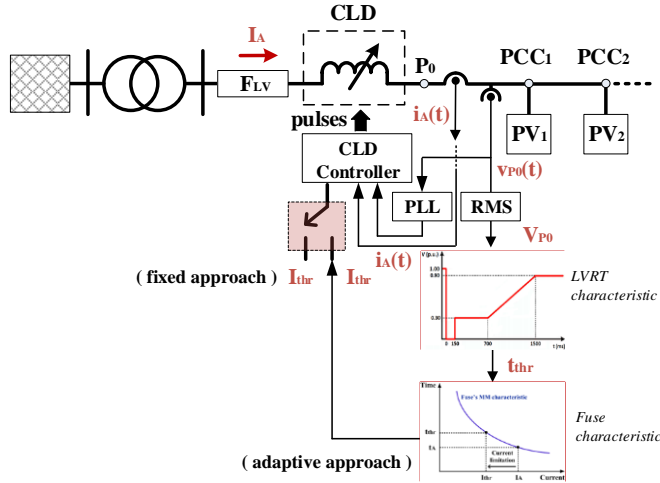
CLD

$I_A$

$F_{LV}$

$P_0$

$PCC_1$

$PCC_2$

$i_A(t)$

$PV_1$

$PV_2$

pulses

CLD Controller

$v_{P0}(t)$

PLL

RMS

$V_{P0}$

$i_A(t)$

( fixed approach )

$I_{thr}$

$I_{thr}$

V (p.u.)

1.00

0.85

0.30

0

150

700

1500

t (ms)

LVRT characteristic

$t_{thr}$

Time

Fuse's MM characteristic

$I_{thr}$

$I_A$

Current limitation

$I_{thr}$

$I_A$

Current

Fuse characteristic

( adaptive approach )